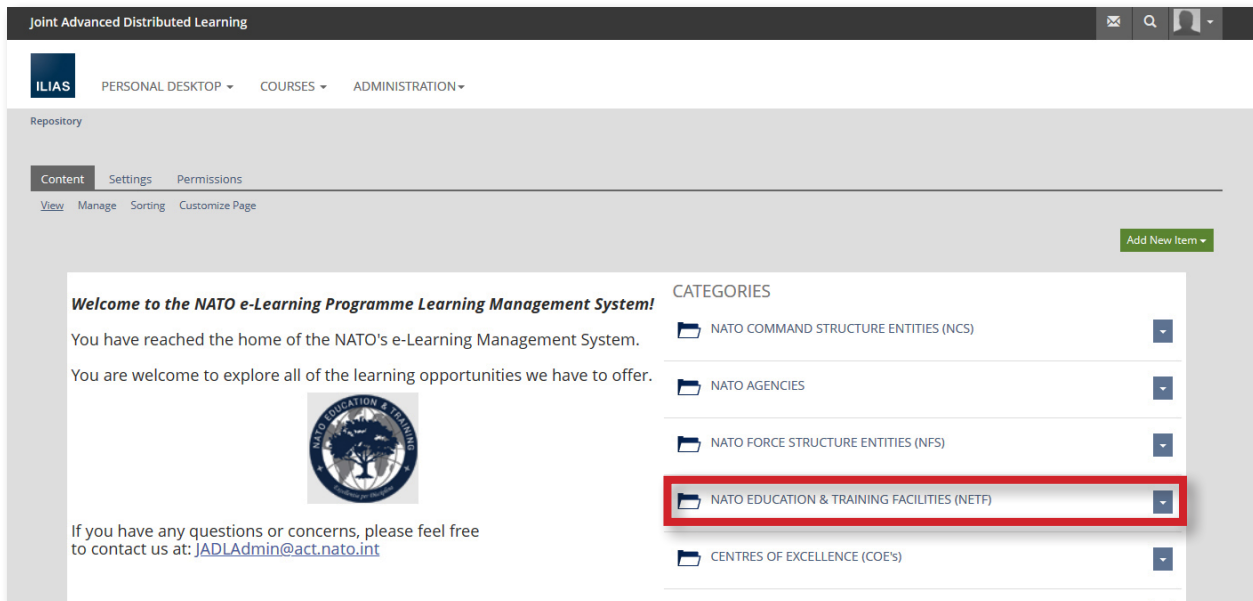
Joint Advanced Distributed Learning

ILIAS

PERSONAL DESKTOP

COURSES

ADMINISTRATION

Repository

Content Settings Permissions

View Manage Sorting Customize Page

Add New Item

Welcome to the NATO e-Learning Programme Learning Management System!

You have reached the home of the NATO's e-Learning Management System.

You are welcome to explore all of the learning opportunities we have to offer.

NATO EDUCATION & TRAINING

Excellence per Disciplinam

If you have any questions or concerns, please feel free to contact us at: JADLAdmin@act.nato.int

CATEGORIES

NATO COMMAND STRUCTURE ENTITIES (NCS)

NATO AGENCIES

NATO FORCE STRUCTURE ENTITIES (NFS)

NATO EDUCATION & TRAINING FACILITIES (NETF)

CENTRES OF EXCELLENCE (COE's)